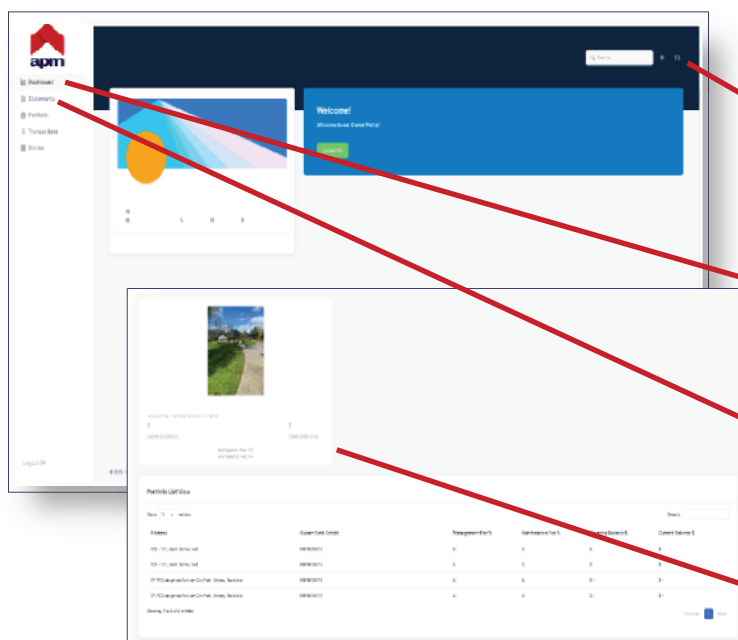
apm

Dashboard
Statements
Portfolio
Transactions
Stories

Welcome!

Logout

Portfolio List View

| Address | Owner Bank Details | Management Fee % | Maintenance Fee % | Opening Balance $ | Current Balance $ |
|---|---|---|---|---|---|
| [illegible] | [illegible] | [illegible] | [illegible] | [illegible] | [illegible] |
| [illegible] | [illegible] | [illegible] | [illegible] | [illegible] | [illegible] |
| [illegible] | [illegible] | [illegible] | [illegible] | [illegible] | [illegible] |
| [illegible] | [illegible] | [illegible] | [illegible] | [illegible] | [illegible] |

Search

Previous Next